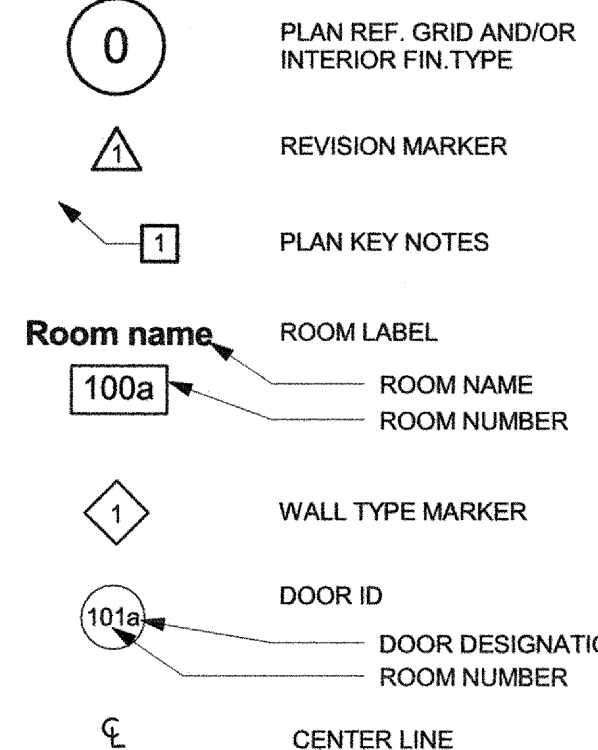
0

PLAN REF. GRID AND/OR INTERIOR FIN.TYPE

1

REVISION MARKER

1

PLAN KEY NOTES

Room name

ROOM LABEL

100a

ROOM NAME

ROOM NUMBER

1

WALL TYPE MARKER

101a

DOOR ID

DOOR DESIGNATI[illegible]

ROOM NUMBER

℄

CENTER LINE